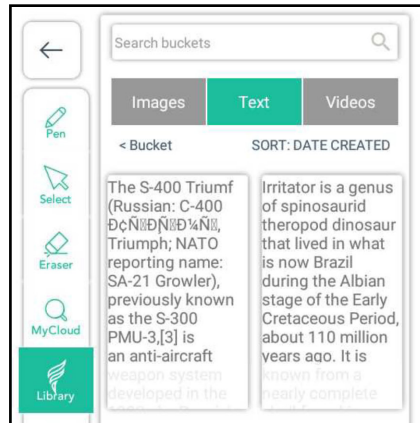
←

Pen

Select

Eraser

MyCloud

Library

Search buckets

Images

Text

Videos

< Bucket

SORT: DATE CREATED

The S-400 Triumf (Russian: C-400 Đ¢ÑĐĐ¼Ñ, Triumph; NATO reporting name: SA-21 Growler), previously known as the S-300 PMU-3,[3] is an anti-aircraft weapon system developed in the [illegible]

Irritator is a genus of spinosaurid theropod dinosaur that lived in what is now Brazil during the Albian stage of the Early Cretaceous Period, about 110 million years ago. It is known from a nearly complete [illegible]